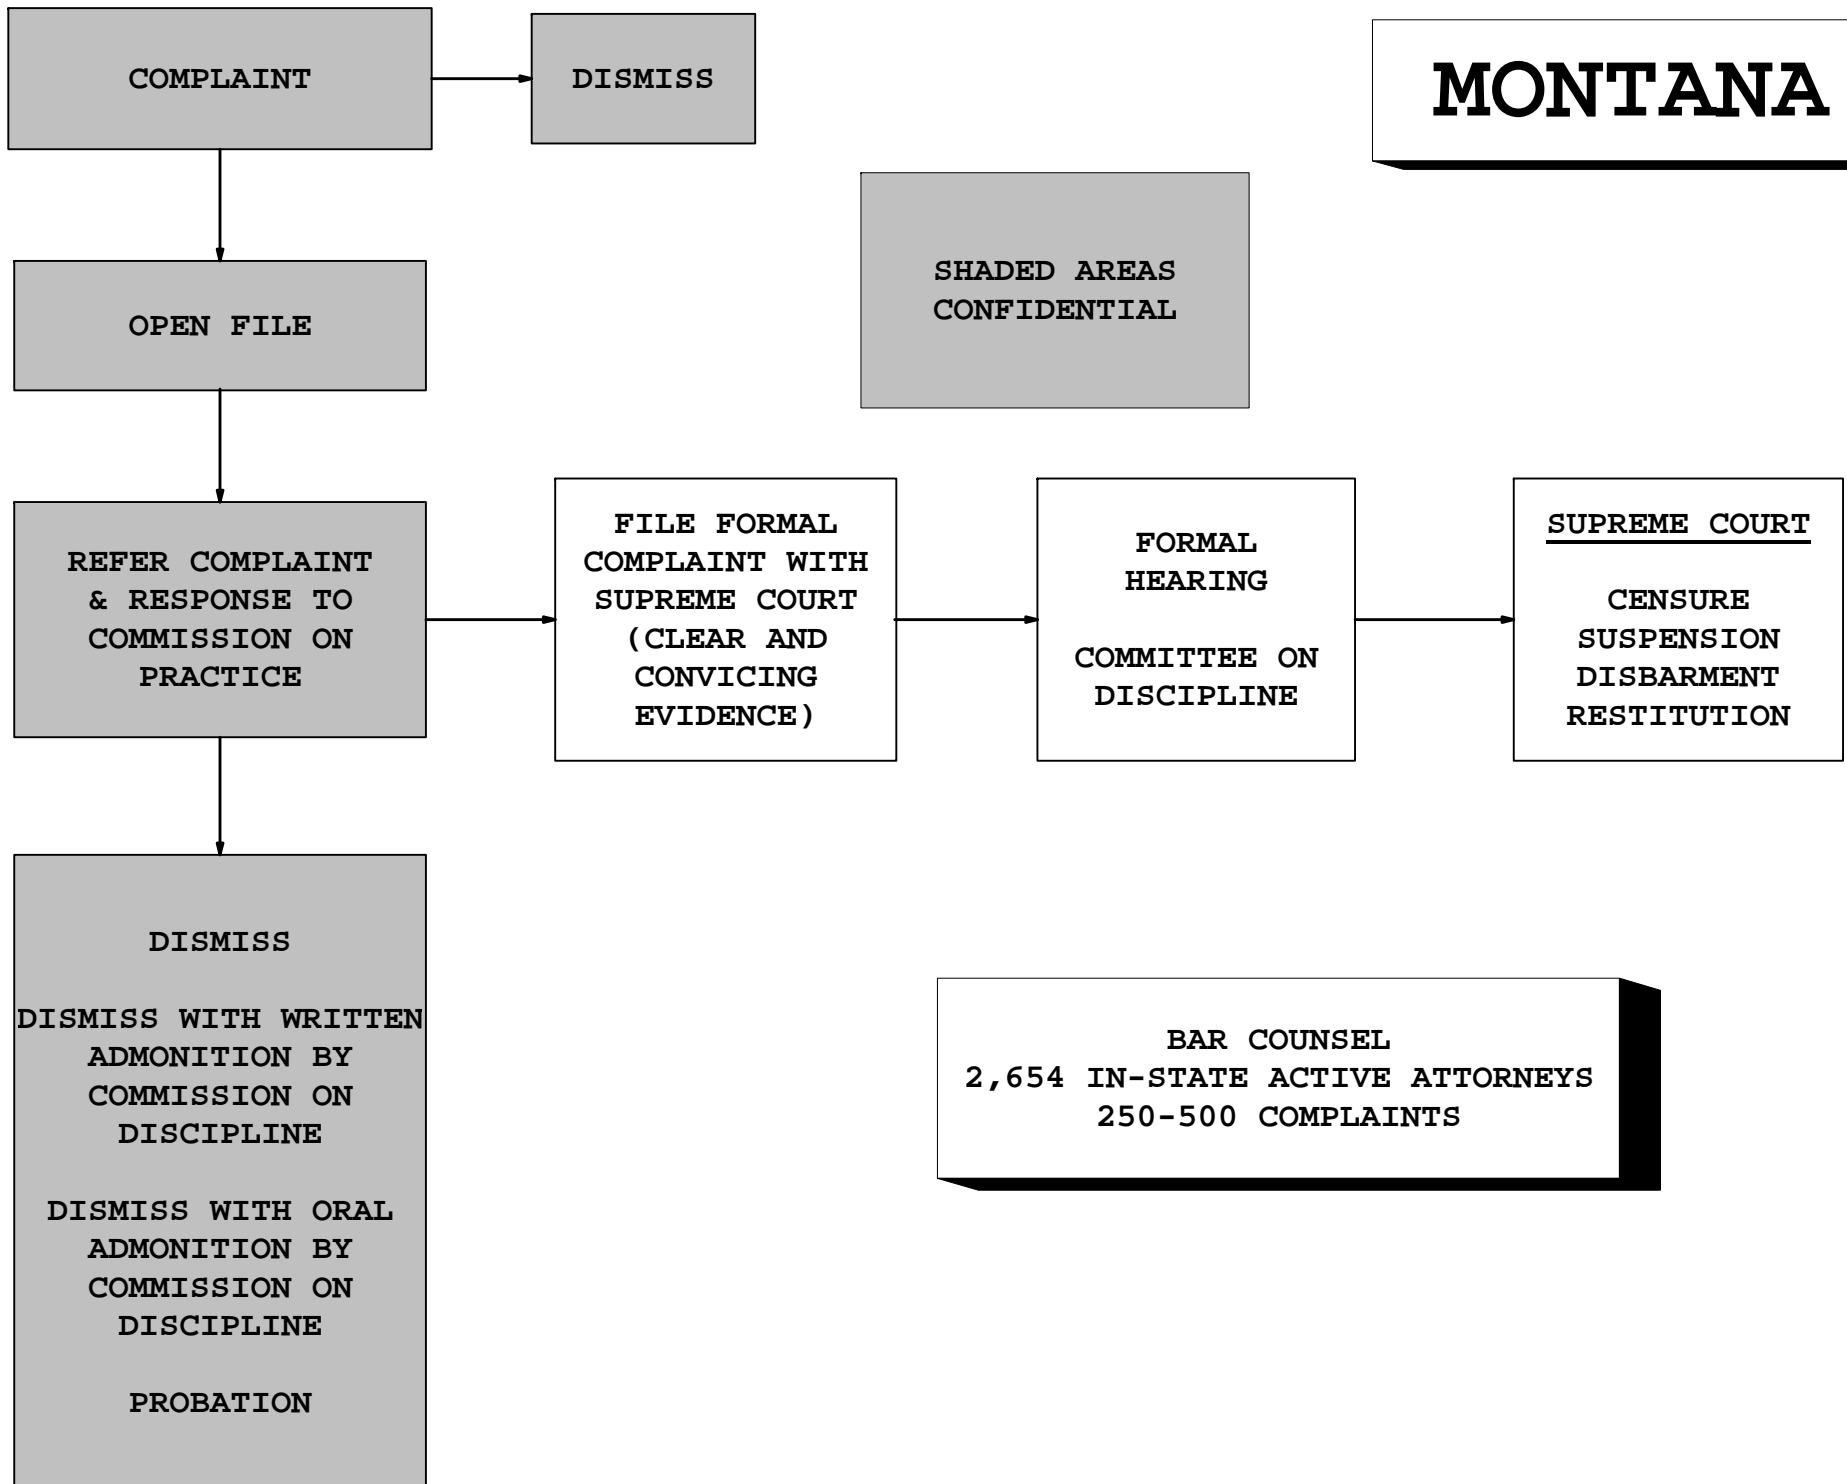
COMPLAINT

DISMISS

MONTANA

SHADED AREAS CONFIDENTIAL

OPEN FILE

REFER COMPLAINT & RESPONSE TO COMMISSION ON PRACTICE

FILE FORMAL COMPLAINT WITH SUPREME COURT (CLEAR AND CONVICING EVIDENCE)

FORMAL HEARING

COMMITTEE ON DISCIPLINE

SUPREME COURT

CENSURE
SUSPENSION
DISBARMENT
RESTITUTION

DISMISS

DISMISS WITH WRITTEN ADMONITION BY COMMISSION ON DISCIPLINE

DISMISS WITH ORAL ADMONITION BY COMMISSION ON DISCIPLINE

PROBATION

BAR COUNSEL
2,654 IN-STATE ACTIVE ATTORNEYS
250-500 COMPLAINTS